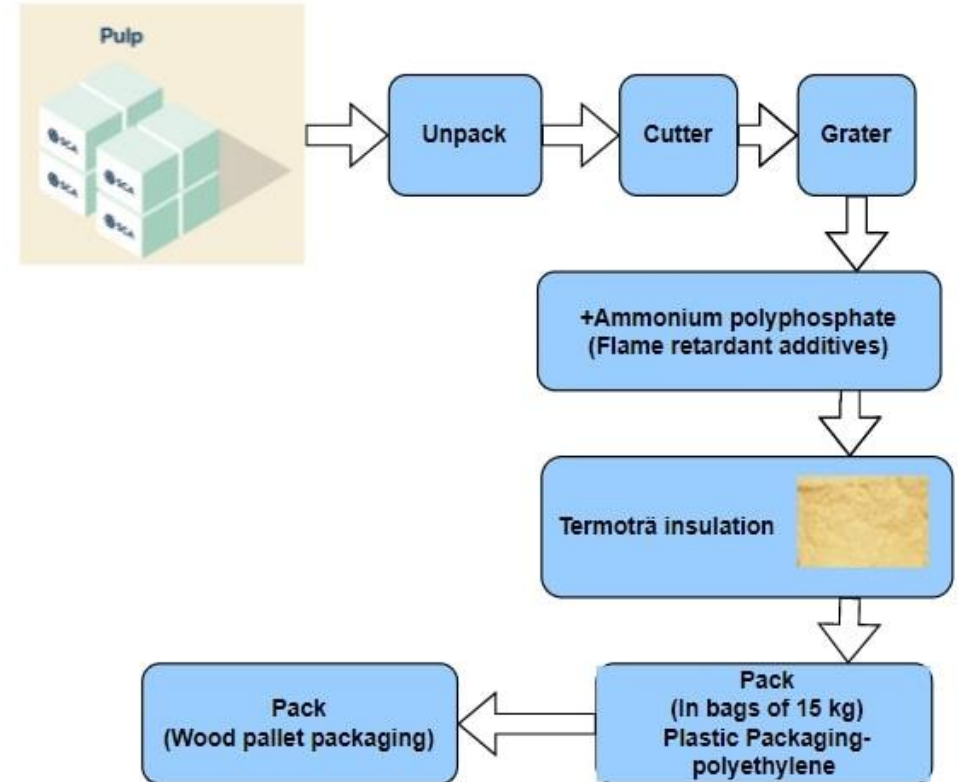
Pulp

SCA

SCA

SCA

SCA

Unpack

Cutter

Grater

+Ammonium polyphosphate
(Flame retardant additives)

Termoträ insulation

Pack
(In bags of 15 kg)
Plastic Packaging-
polyethylene

Pack
(Wood pallet packaging)